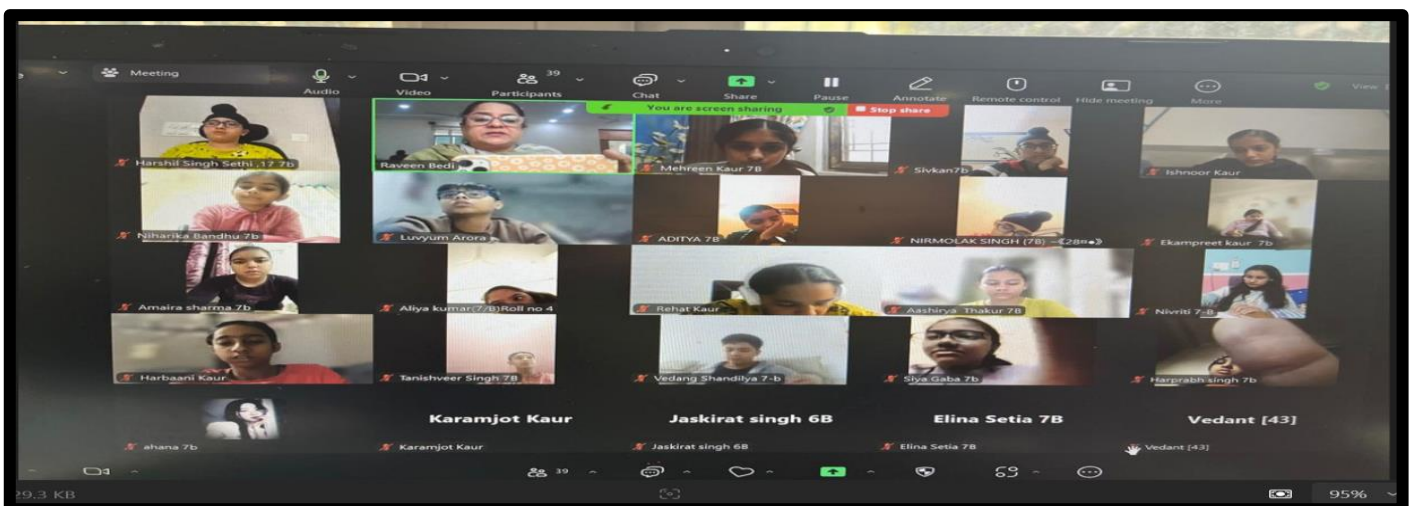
Meeting
Audio
Video
39
Participants
Chat
Share
Pause
Annotate
Remote control
Hide meeting
More
View

You are screen sharing
Stop share

Harshil Singh Sethi ,17 7b
Raveen Bedi
Mehreen Kaur 7B
Sivkan7b
Ishnoor Kaur
Niharika Bandhu 7b
Luvyum Arora
ADITYA 7B
NIRMOLAK SINGH (7B)
Ekampreet kaur 7b
Amaira sharma 7b
Aliya kumar(7/B)Roll no 4
Rehat Kaur
Aashirya Thakur 7B
Nivriti 7-B
Harbaani Kaur
Tanishveer Singh 7B
Vedang Shandilya 7-b
Siya Gaba 7b
Harprabh singh 7b
ahana 7b
Karamjot Kaur
Karamjot Kaur
Jaskirat singh 6B
Jaskirat singh 6B
Elina Setia 7B
Elina Setia 7B
Vedant [43]
Vedant [43]

39

29.3 KB
95%